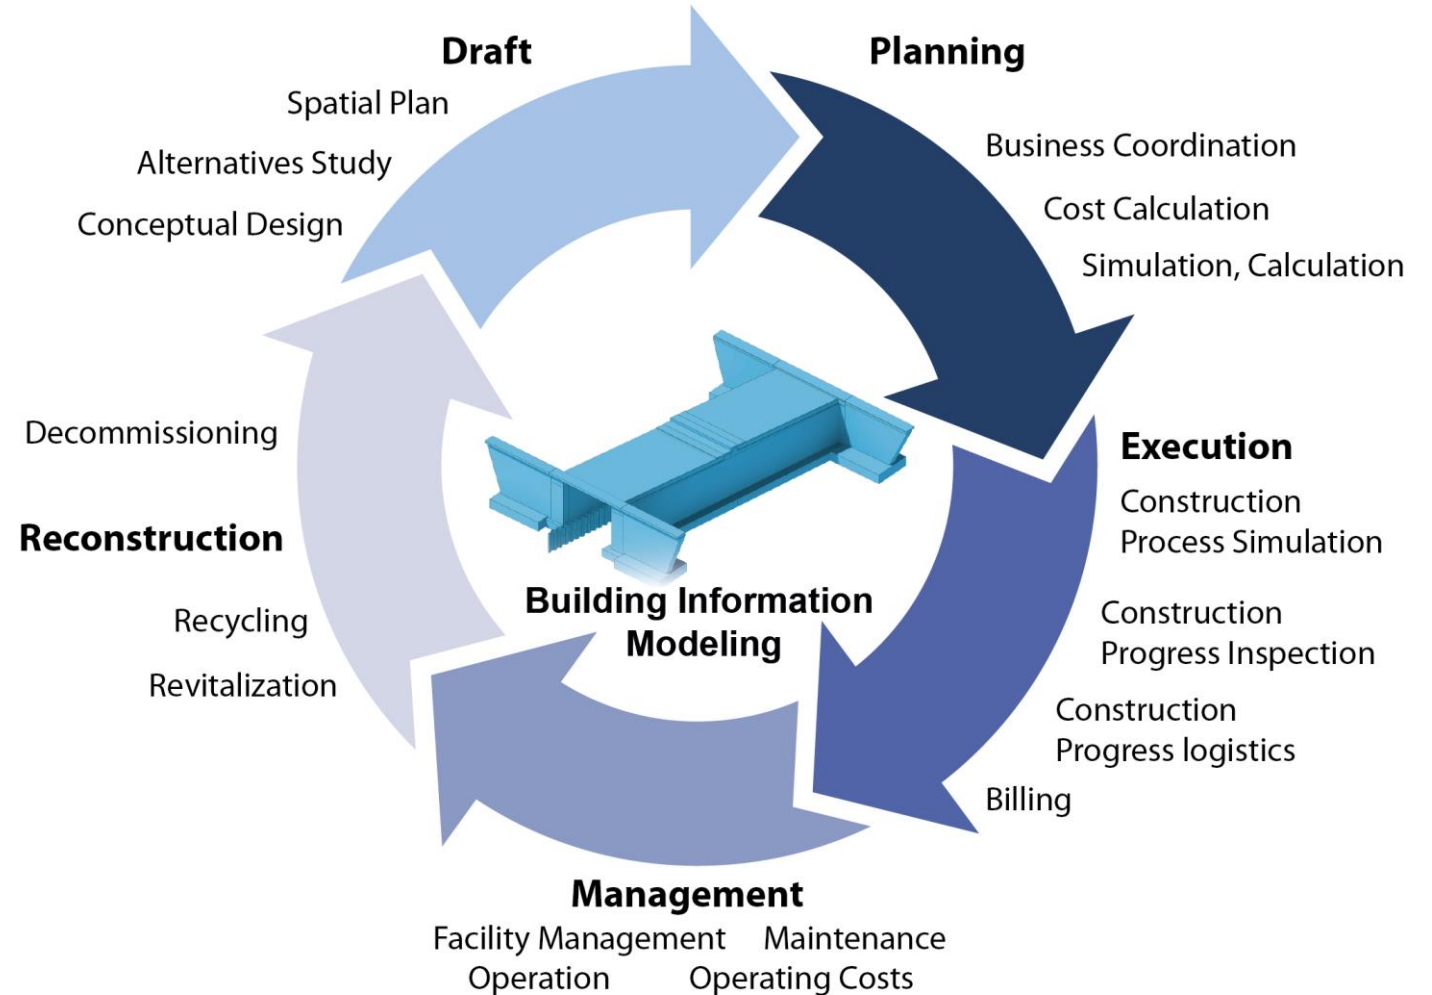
Draft
Spatial Plan
Alternatives Study
Conceptual Design

Planning
Business Coordination
Cost Calculation
Simulation, Calculation

Execution
Construction Process Simulation
Construction Progress Inspection
Construction Progress logistics
Billing

Management
Facility Management Maintenance
Operation Operating Costs

Reconstruction
Decommissioning
Recycling
Revitalization

Building Information Modeling